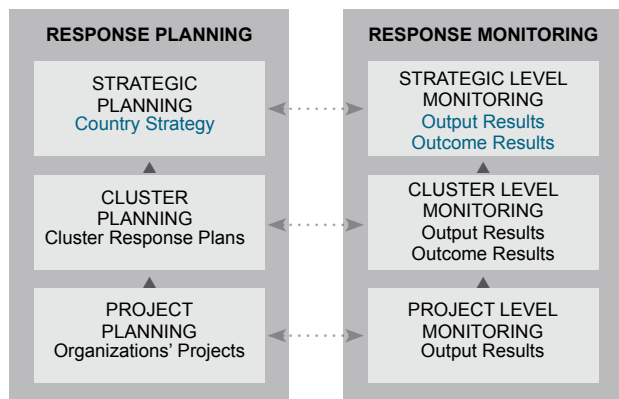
RESPONSE PLANNING

STRATEGIC PLANNING
Country Strategy

CLUSTER PLANNING
Cluster Response Plans

PROJECT PLANNING
Organizations' Projects

RESPONSE MONITORING

STRATEGIC LEVEL MONITORING
Output Results
Outcome Results

CLUSTER LEVEL MONITORING
Output Results
Outcome Results

PROJECT LEVEL MONITORING
Output Results